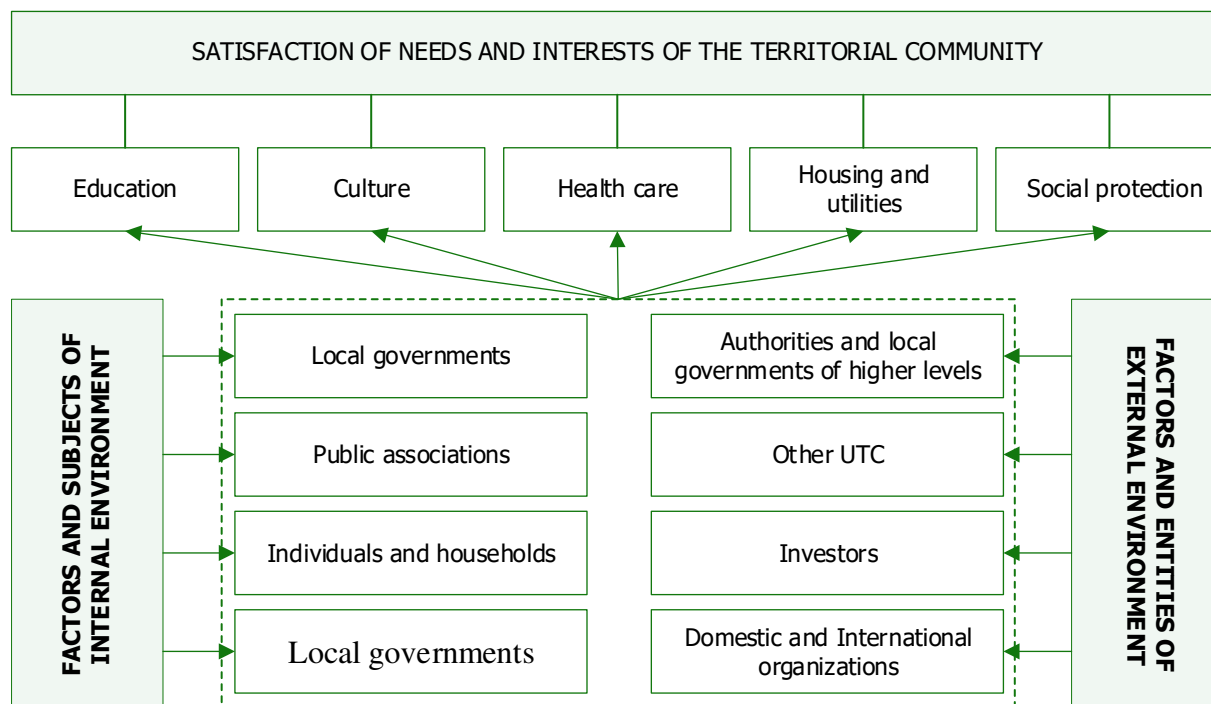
SATISFACTION OF NEEDS AND INTERESTS OF THE TERRITORIAL COMMUNITY

Education

Culture

Health care

Housing and utilities

Social protection

FACTORS AND SUBJECTS OF INTERNAL ENVIRONMENT

Local governments

Public associations

Individuals and households

Local governments

Authorities and local governments of higher levels

Other UTC

Investors

Domestic and International organizations

FACTORS AND ENTITIES OF EXTERNAL ENVIRONMENT